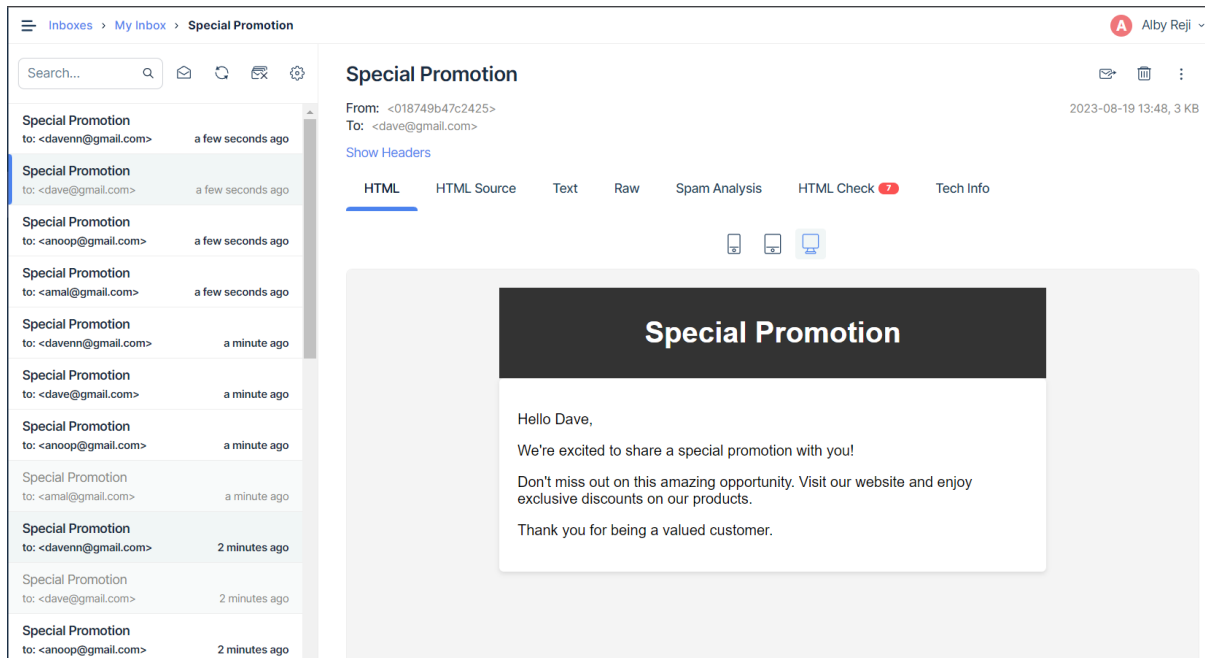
Inboxes › My Inbox › Special Promotion

A Alby Reji

Search...

Special Promotion
to: <davenn@gmail.com> a few seconds ago

Special Promotion
to: <dave@gmail.com> a few seconds ago

Special Promotion
to: <anoop@gmail.com> a few seconds ago

Special Promotion
to: <amal@gmail.com> a few seconds ago

Special Promotion
to: <davenn@gmail.com> a minute ago

Special Promotion
to: <dave@gmail.com> a minute ago

Special Promotion
to: <anoop@gmail.com> a minute ago

Special Promotion
to: <amal@gmail.com> a minute ago

Special Promotion
to: <davenn@gmail.com> 2 minutes ago

Special Promotion
to: <dave@gmail.com> 2 minutes ago

Special Promotion
to: <anoop@gmail.com> 2 minutes ago

Special Promotion

From: <018749b47c2425>
To: <dave@gmail.com>

2023-08-19 13:48, 3 KB

Show Headers

HTML HTML Source Text Raw Spam Analysis HTML Check 7 Tech Info

Special Promotion

Hello Dave,

We're excited to share a special promotion with you!

Don't miss out on this amazing opportunity. Visit our website and enjoy exclusive discounts on our products.

Thank you for being a valued customer.